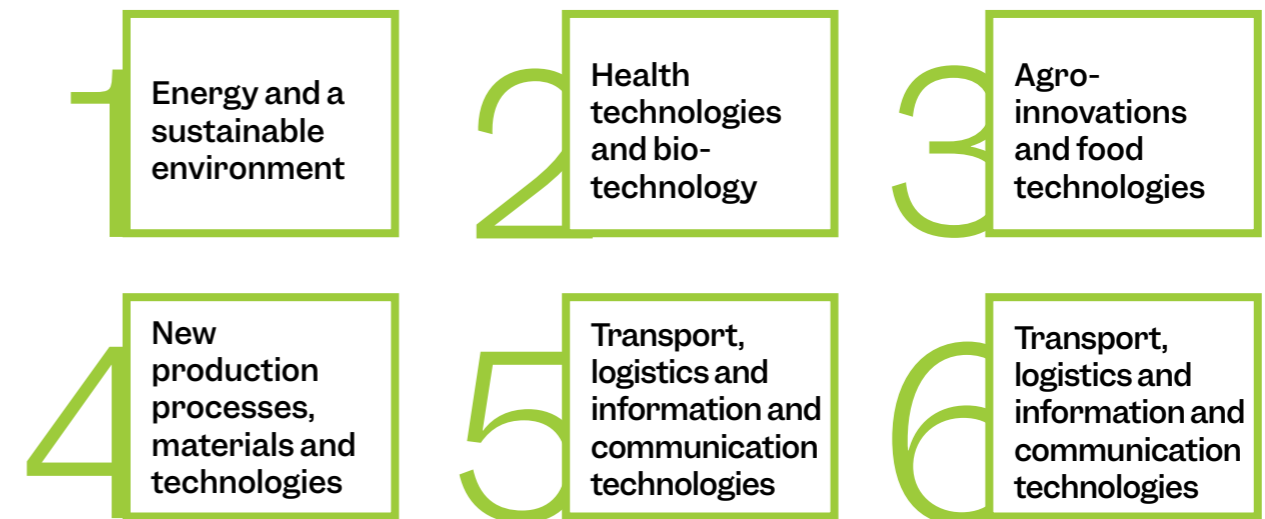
1 Energy and a sustainable environment

2 Health technologies and biotechnology

3 Agro-innovations and food technologies

4 New production processes, materials and technologies

5 Transport, logistics and information and communication technologies

6 Transport, logistics and information and communication technologies